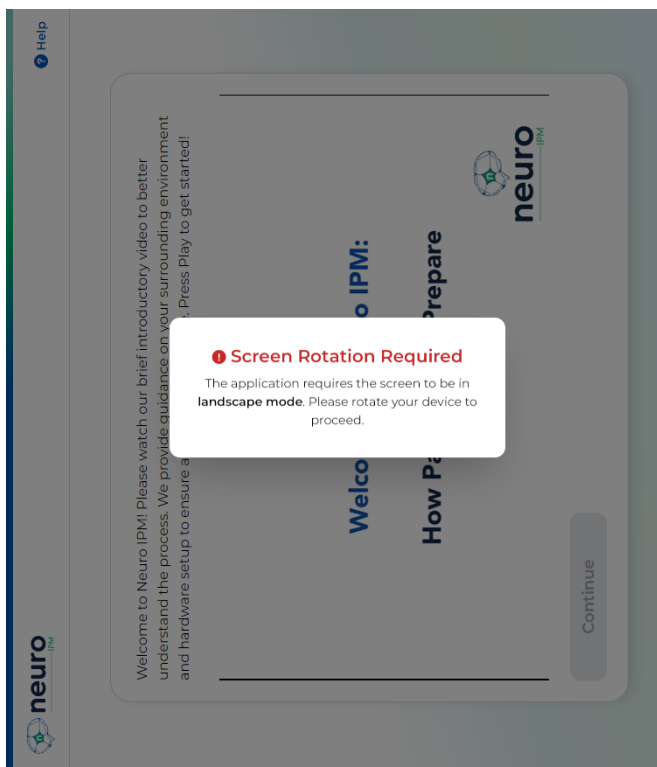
neuro IPM

Help

neuro IPM

Welco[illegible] o IPM:

How Pa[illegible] Prepare

Welcome to Neuro IPM! Please watch our brief introductory video to better understand the process. We provide guidance on your surrounding environment and hardware setup to ensure a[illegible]. Press Play to get started!

Continue

Screen Rotation Required

The application requires the screen to be in **landscape mode**. Please rotate your device to proceed.